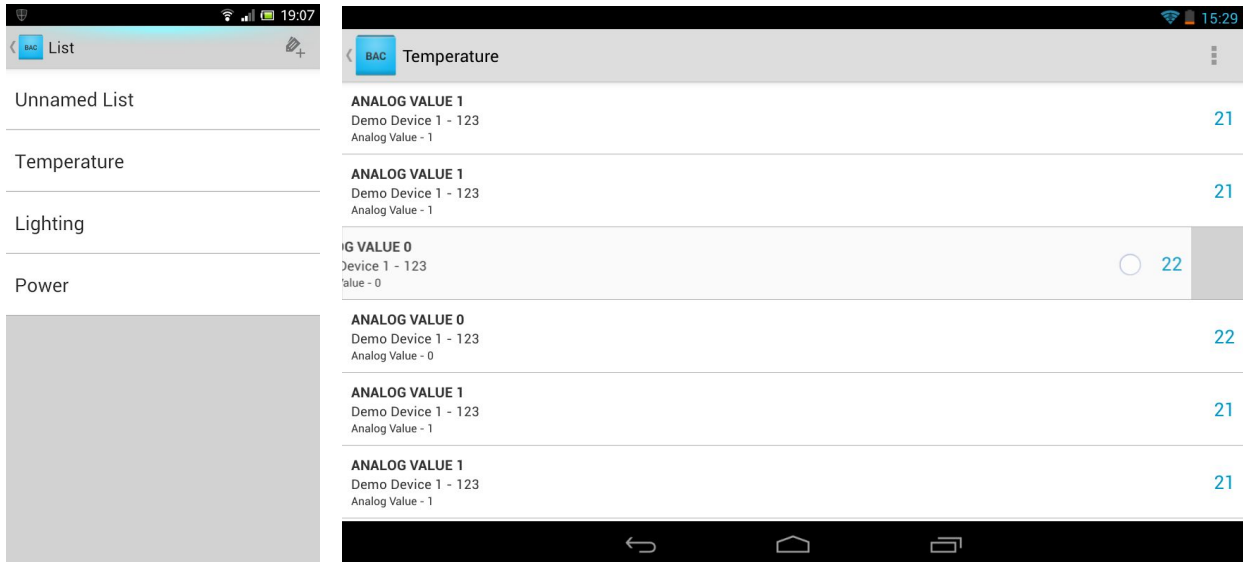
19:07

BAC List

Unnamed List

Temperature

Lighting

Power

15:29

BAC Temperature

ANALOG VALUE 1
Demo Device 1 - 123
Analog Value - 1
21

ANALOG VALUE 1
Demo Device 1 - 123
Analog Value - 1
21

G VALUE 0
Device 1 - 123
Value - 0
22

ANALOG VALUE 0
Demo Device 1 - 123
Analog Value - 0
22

ANALOG VALUE 1
Demo Device 1 - 123
Analog Value - 1
21

ANALOG VALUE 1
Demo Device 1 - 123
Analog Value - 1
21